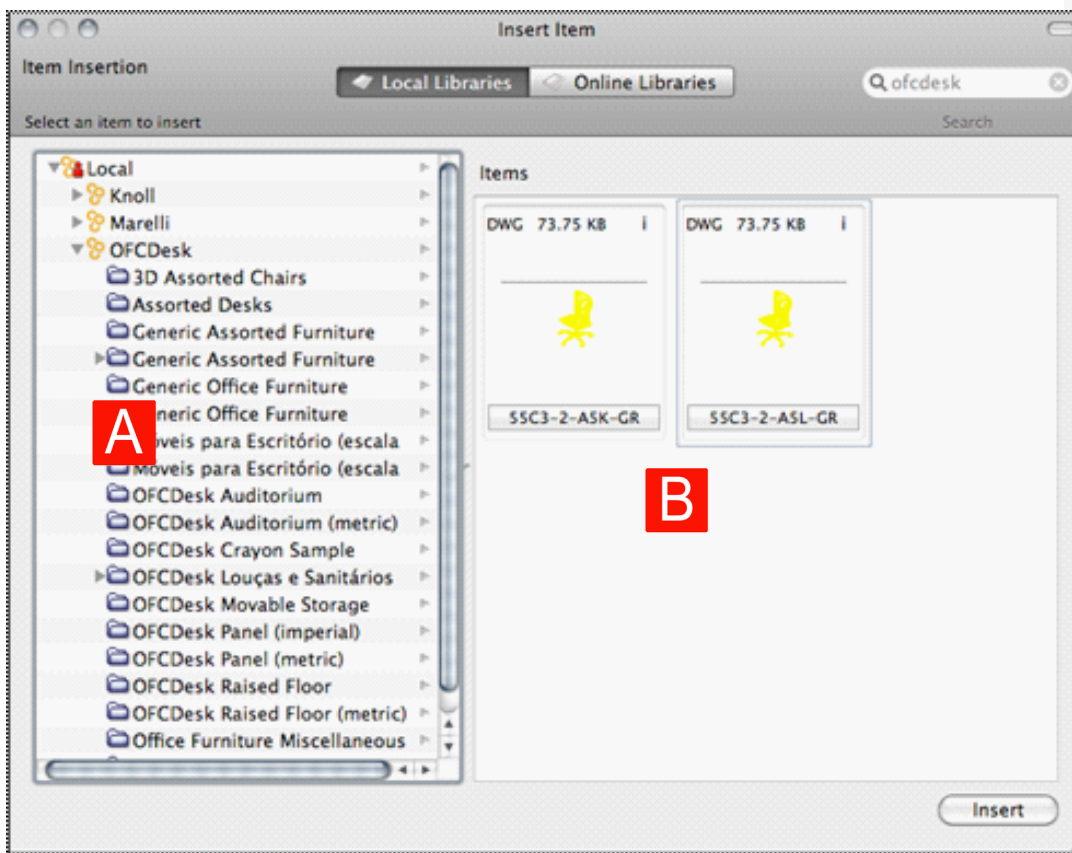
Insert Item

Item Insertion

Local Libraries | Online Libraries

ofcdesk

Select an item to insert

Search

Local
Knoll
Marelli
OFCDesk
3D Assorted Chairs
Assorted Desks
Generic Assorted Furniture
Generic Assorted Furniture
Generic Office Furniture
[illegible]neric Office Furniture
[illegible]veis para Escritório (escala
Moveis para Escritório (escala
OFCDesk Auditorium
OFCDesk Auditorium (metric)
OFCDesk Crayon Sample
OFCDesk Louças e Sanitários
OFCDesk Movable Storage
OFCDesk Panel (imperial)
OFCDesk Panel (metric)
OFCDesk Raised Floor
OFCDesk Raised Floor (metric)
Office Furniture Miscellaneous

A

Items

DWG 73.75 KB i
55C3-2-ASK-GR

DWG 73.75 KB i
55C3-2-ASL-GR

B

Insert